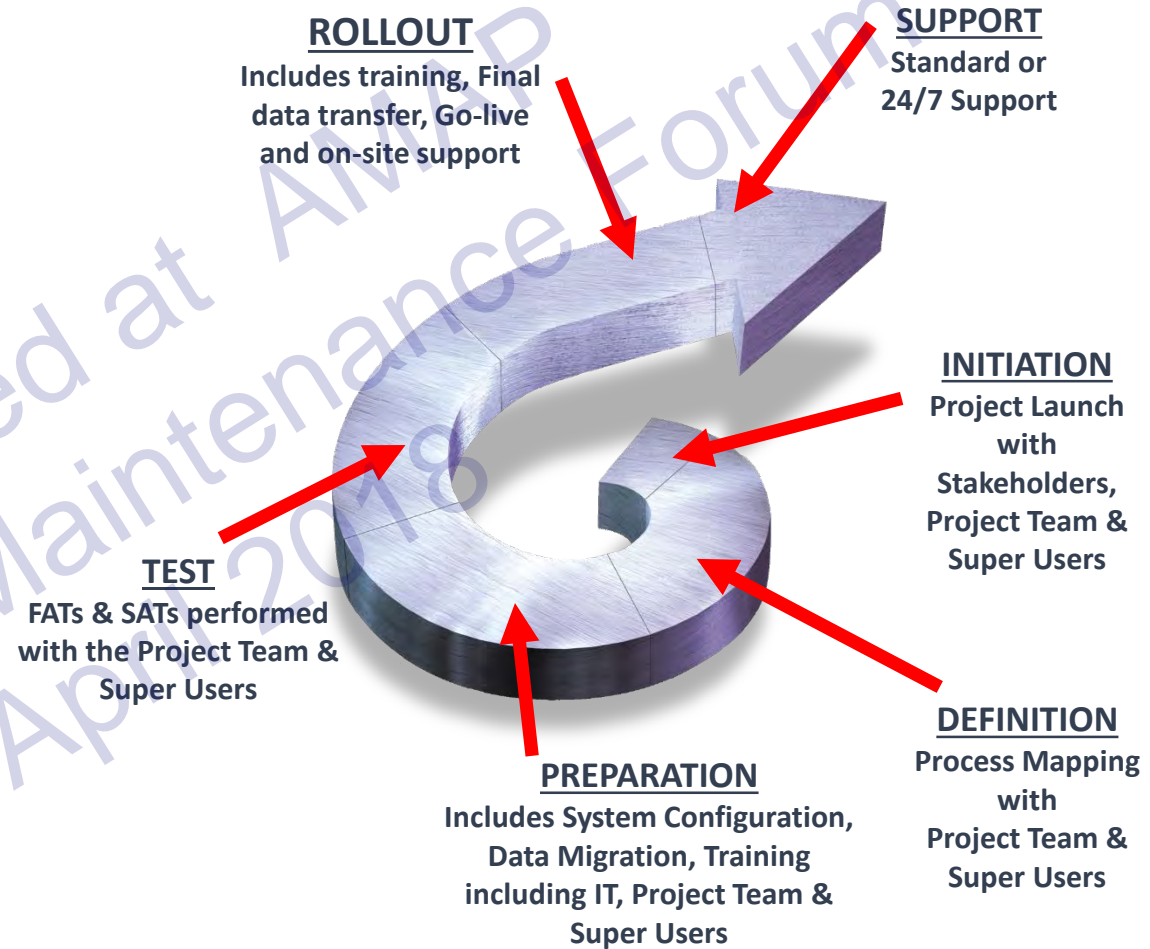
ROLLOUT
Includes training, Final data transfer, Go-live and on-site support

SUPPORT
Standard or 24/7 Support

INITIATION
Project Launch with Stakeholders, Project Team & Super Users

DEFINITION
Process Mapping with Project Team & Super Users

PREPARATION
Includes System Configuration, Data Migration, Training including IT, Project Team & Super Users

TEST
FATs & SATs performed with the Project Team & Super Users

ed at AMAP Maintenance Forum April 2018